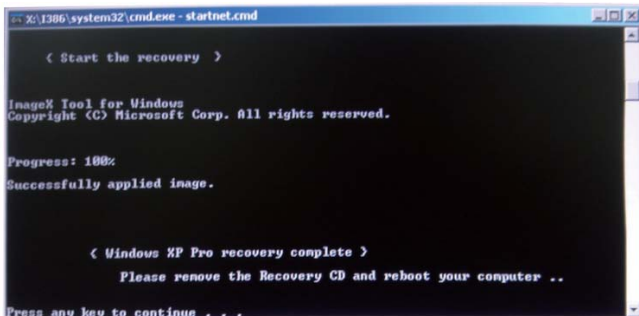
X:\I386\system32\cmd.exe - startnet.cmd

< Start the recovery >

ImageX Tool for Windows
Copyright (C) Microsoft Corp. All rights reserved.

Progress: 100%
Successfully applied image.

< Windows XP Pro recovery complete >
Please remove the Recovery CD and reboot your computer ..

Press any key to continue . . .